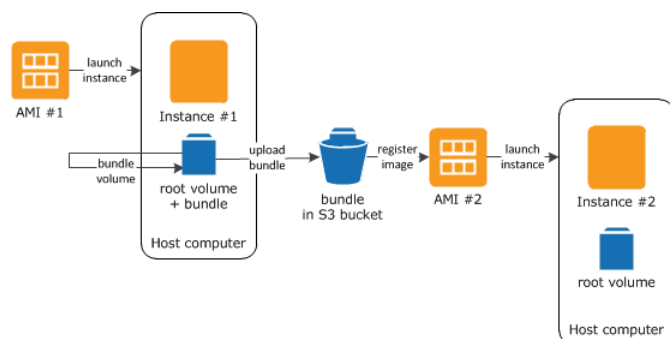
AMI #1

launch instance

Instance #1

bundle volume

root volume + bundle

Host computer

upload bundle

bundle in S3 bucket

register image

AMI #2

launch instance

Instance #2

root volume

Host computer